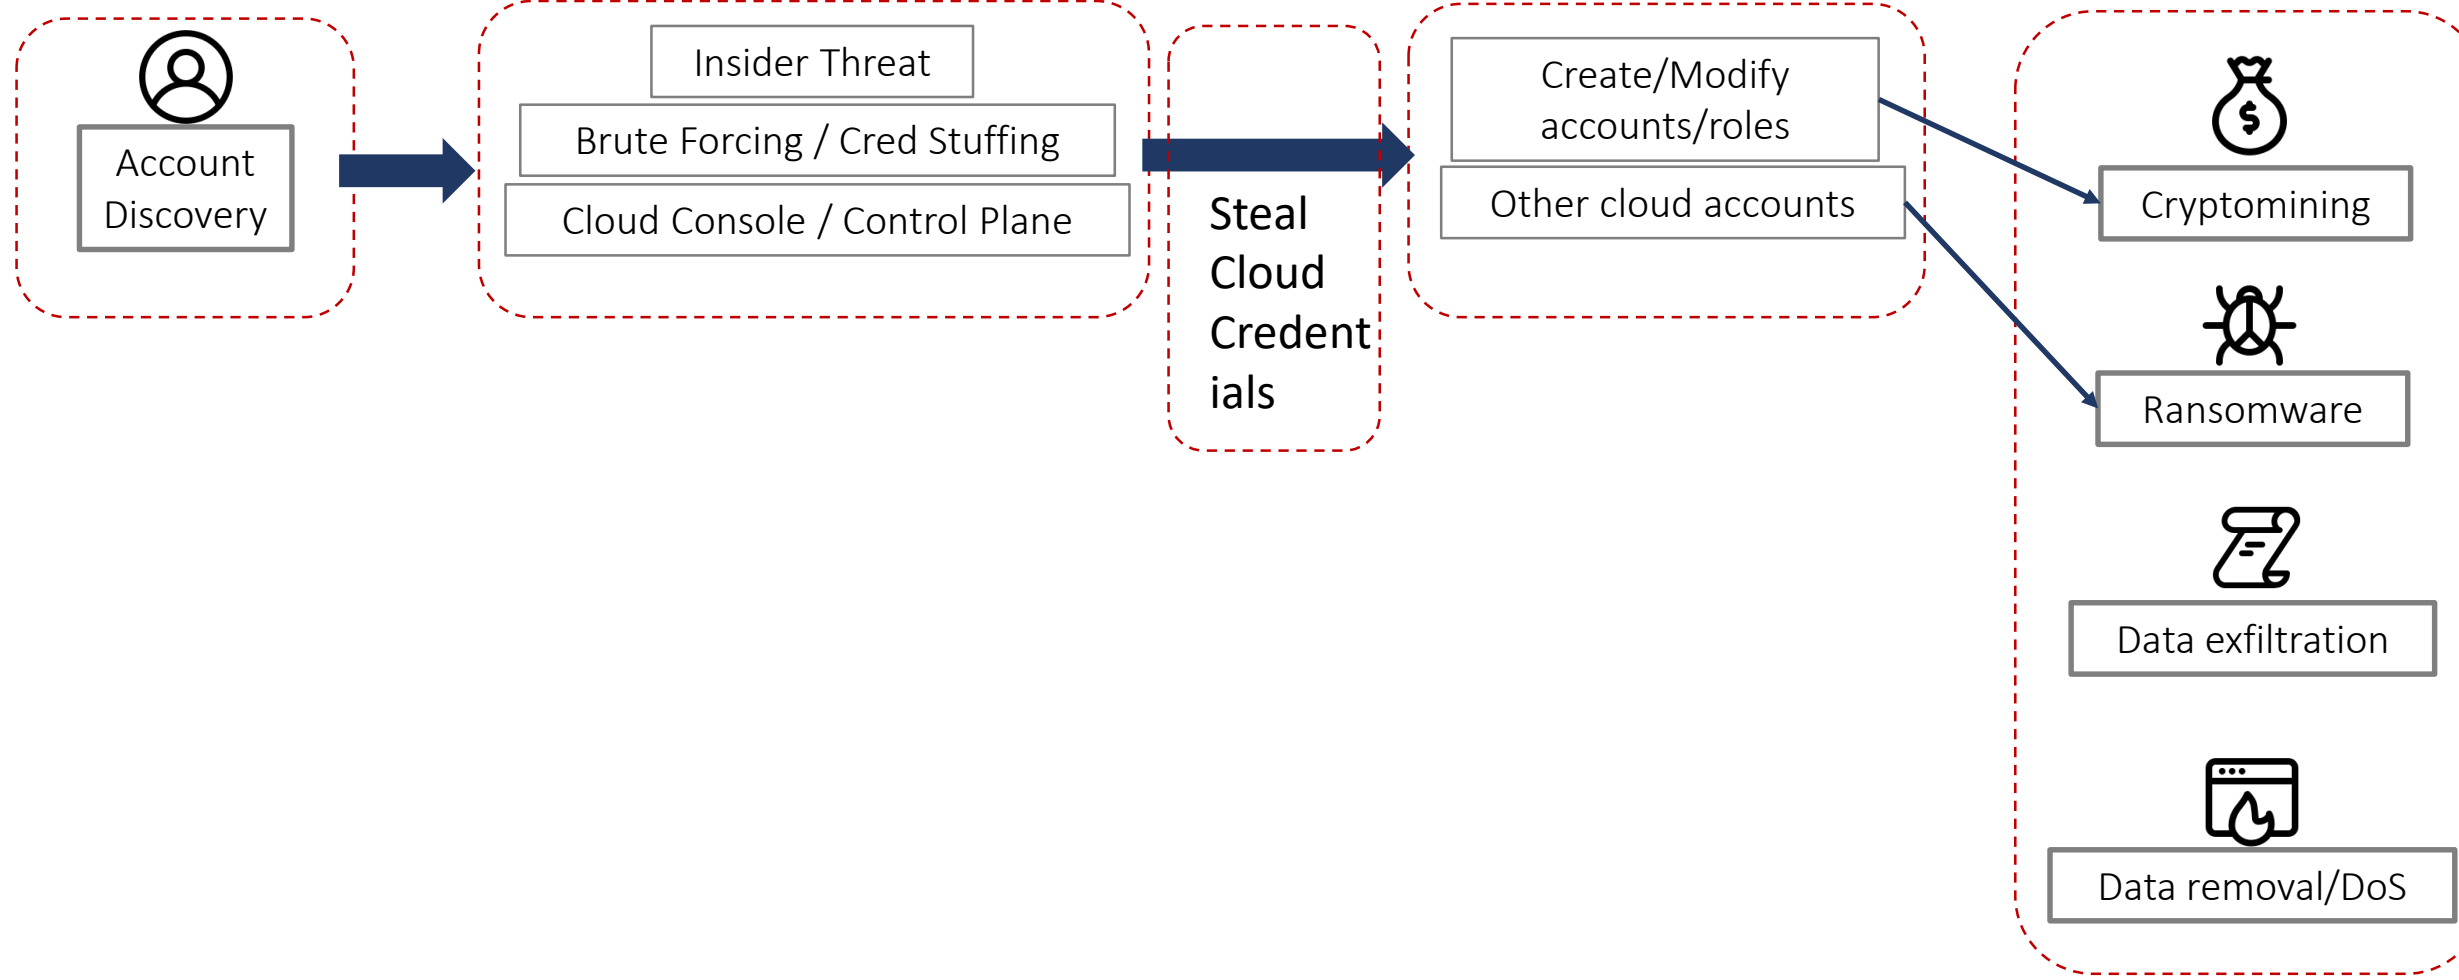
Account Discovery

Insider Threat

Brute Forcing / Cred Stuffing

Cloud Console / Control Plane

Steal Cloud Credentials

Create/Modify accounts/roles

Other cloud accounts

Cryptomining

Ransomware

Data exfiltration

Data removal/DoS